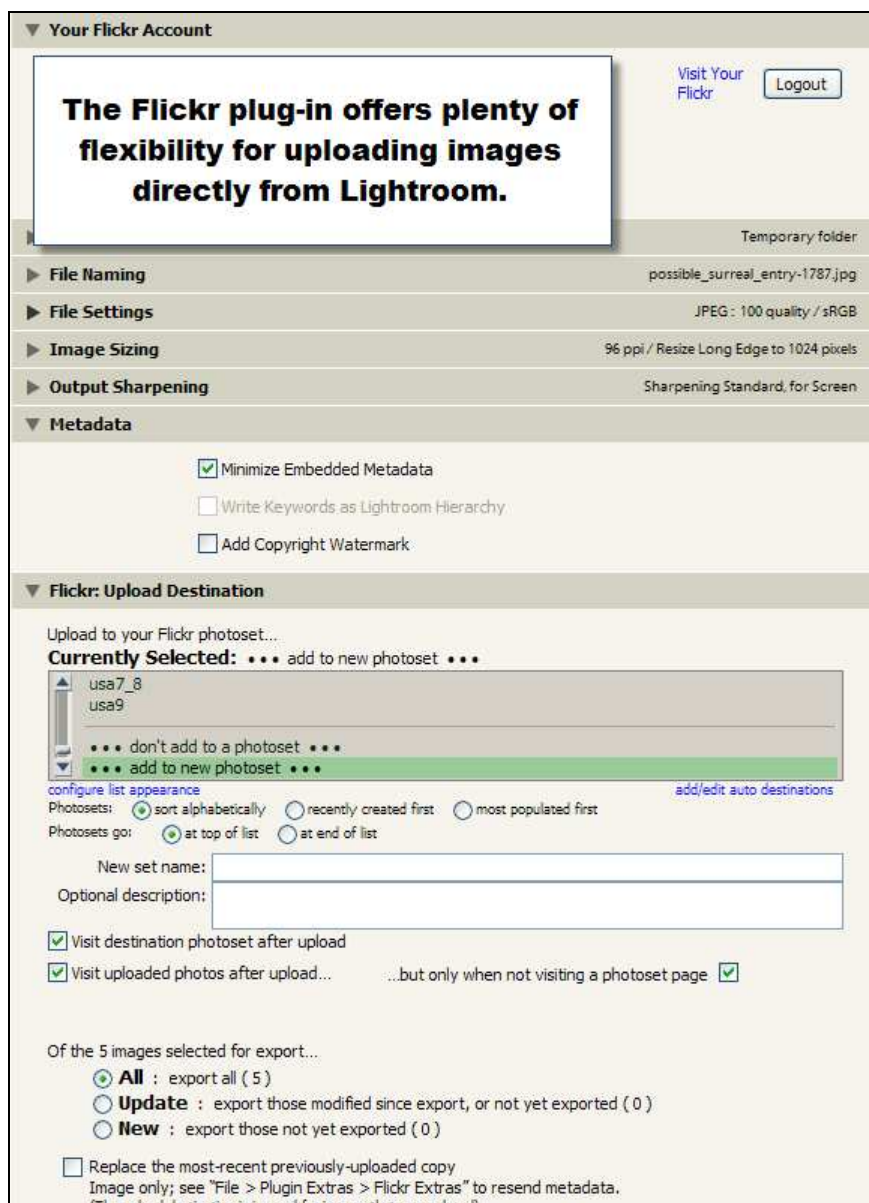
Your Flickr Account

The Flickr plug-in offers plenty of flexibility for uploading images directly from Lightroom.

Visit Your Flickr

Logout

Temporary folder

File Naming possible_surreal_entry-1787.jpg

File Settings JPEG : 100 quality / sRGB

Image Sizing 96 ppi / Resize Long Edge to 1024 pixels

Output Sharpening Sharpening Standard, for Screen

Metadata

Minimize Embedded Metadata

Write Keywords as Lightroom Hierarchy

Add Copyright Watermark

Flickr: Upload Destination

Upload to your Flickr photoset...

Currently Selected: ••• add to new photoset •••

usa7_8
usa9

••• don't add to a photoset •••
••• add to new photoset •••

configure list appearance

add/edit auto destinations

Photosets: sort alphabetically recently created first most populated first

Photosets go: at top of list at end of list

New set name:

Optional description:

Visit destination photoset after upload

Visit uploaded photos after upload... ...but only when not visiting a photoset page

Of the 5 images selected for export...

All : export all ( 5 )

Update : export those modified since export, or not yet exported ( 0 )

New : export those not yet exported ( 0 )

Replace the most-recent previously-uploaded copy
Image only; see "File > Plugin Extras > Flickr Extras" to resend metadata.
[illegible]